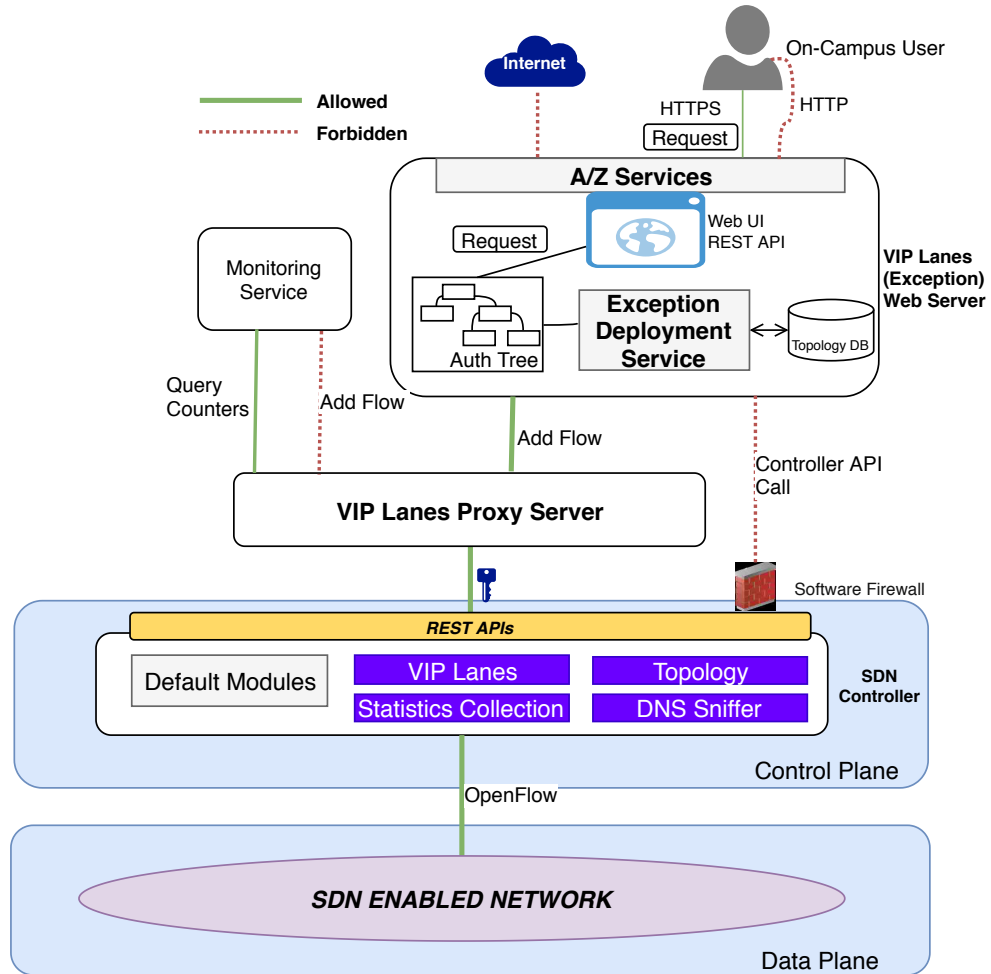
Allowed
Forbidden

Internet
On-Campus User
HTTPS
HTTP
Request

A/Z Services
Web UI
REST API
Request
VIP Lanes (Exception) Web Server
Monitoring Service
Exception Deployment Service
Topology DB
Auth Tree

Query Counters
Add Flow
Add Flow
Controller API Call

VIP Lanes Proxy Server

Software Firewall

REST APIs
Default Modules
VIP Lanes
Topology
Statistics Collection
DNS Sniffer
SDN Controller
Control Plane

OpenFlow

SDN ENABLED NETWORK
Data Plane